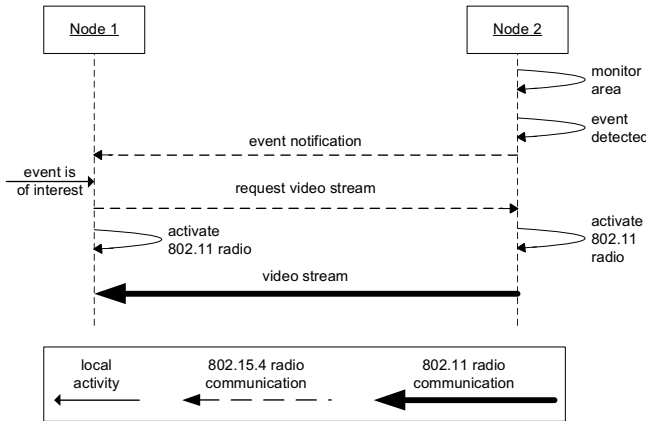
Node 1

Node 2

monitor area

event detected

event notification

event is of interest

request video stream

activate 802.11 radio

activate 802.11 radio

video stream

local activity

802.15.4 radio communication

802.11 radio communication